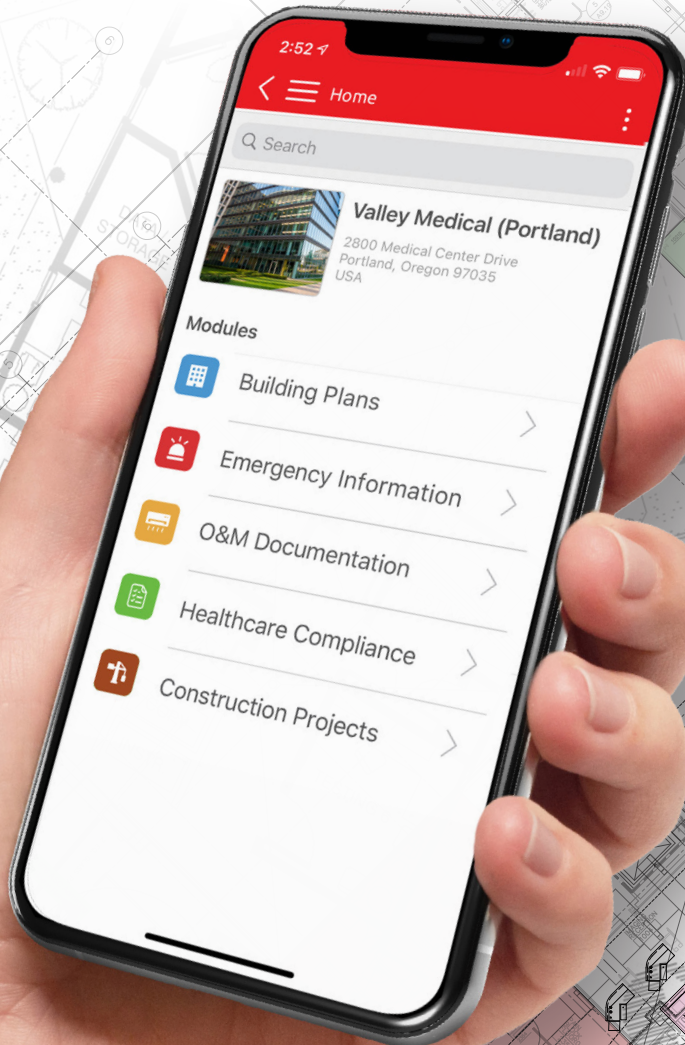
2:52

Home

Search

Valley Medical (Portland)
2800 Medical Center Drive
Portland, Oregon 97035
USA

Modules

Building Plans

Emergency Information

O&M Documentation

Healthcare Compliance

Construction Projects